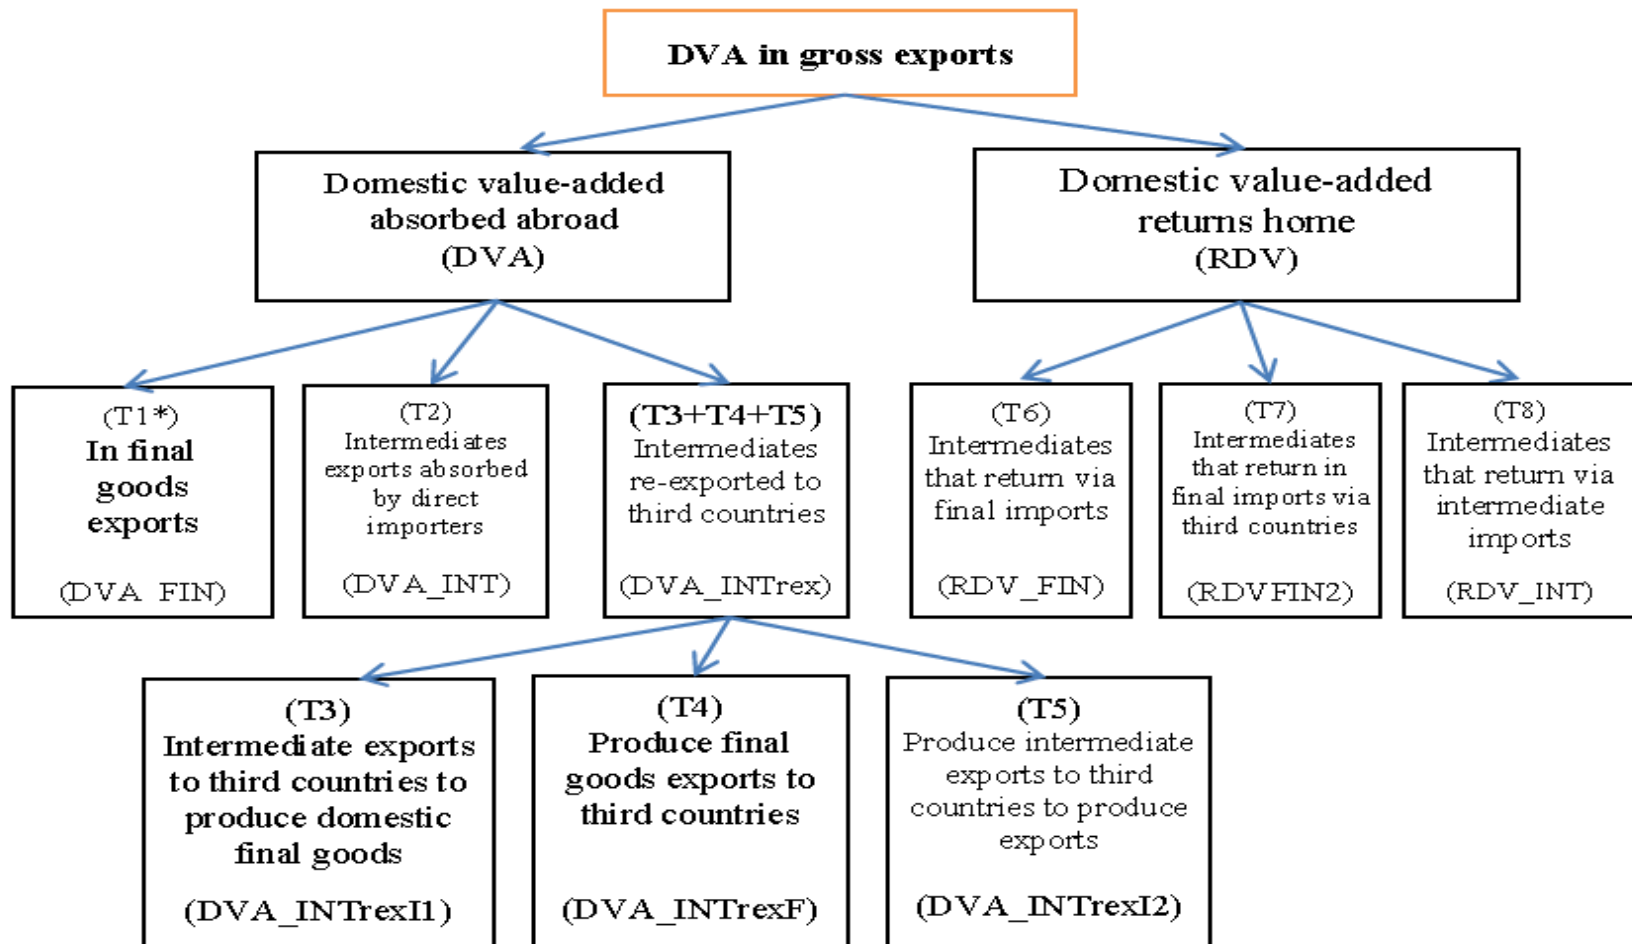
DVA in gross exports

Domestic value-added absorbed abroad (DVA)

Domestic value-added returns home (RDV)

(T1*)
In final goods exports

(DVA FIN)

(T2)
Intermediates exports absorbed by direct importers

(DVA_INT)

(T3+T4+T5)
Intermediates re-exported to third countries

(DVA_INTrex)

(T6)
Intermediates that return via final imports

(RDV_FIN)

(T7)
Intermediates that return in final imports via third countries

(RDVFIN2)

(T8)
Intermediates that return via intermediate imports

(RDV_INT)

(T3)
Intermediate exports to third countries to produce domestic final goods

(DVA_INTrexI1)

(T4)
Produce final goods exports to third countries

(DVA_INTrexF)

(T5)
Produce intermediate exports to third countries to produce exports

(DVA_INTrexI2)